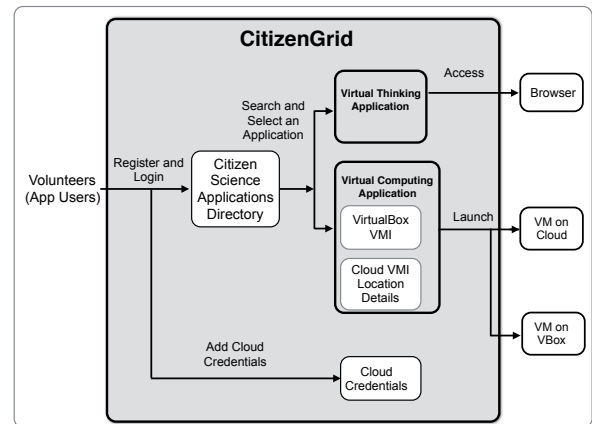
CitizenGrid

Volunteers (App Users)

Register and Login

Citizen Science Applications Directory

Search and Select an Application

Virtual Thinking Application

Access

Browser

Virtual Computing Application

VirtualBox VMI

Cloud VMI Location Details

Launch

VM on Cloud

VM on VBox

Add Cloud Credentials

Cloud Credentials